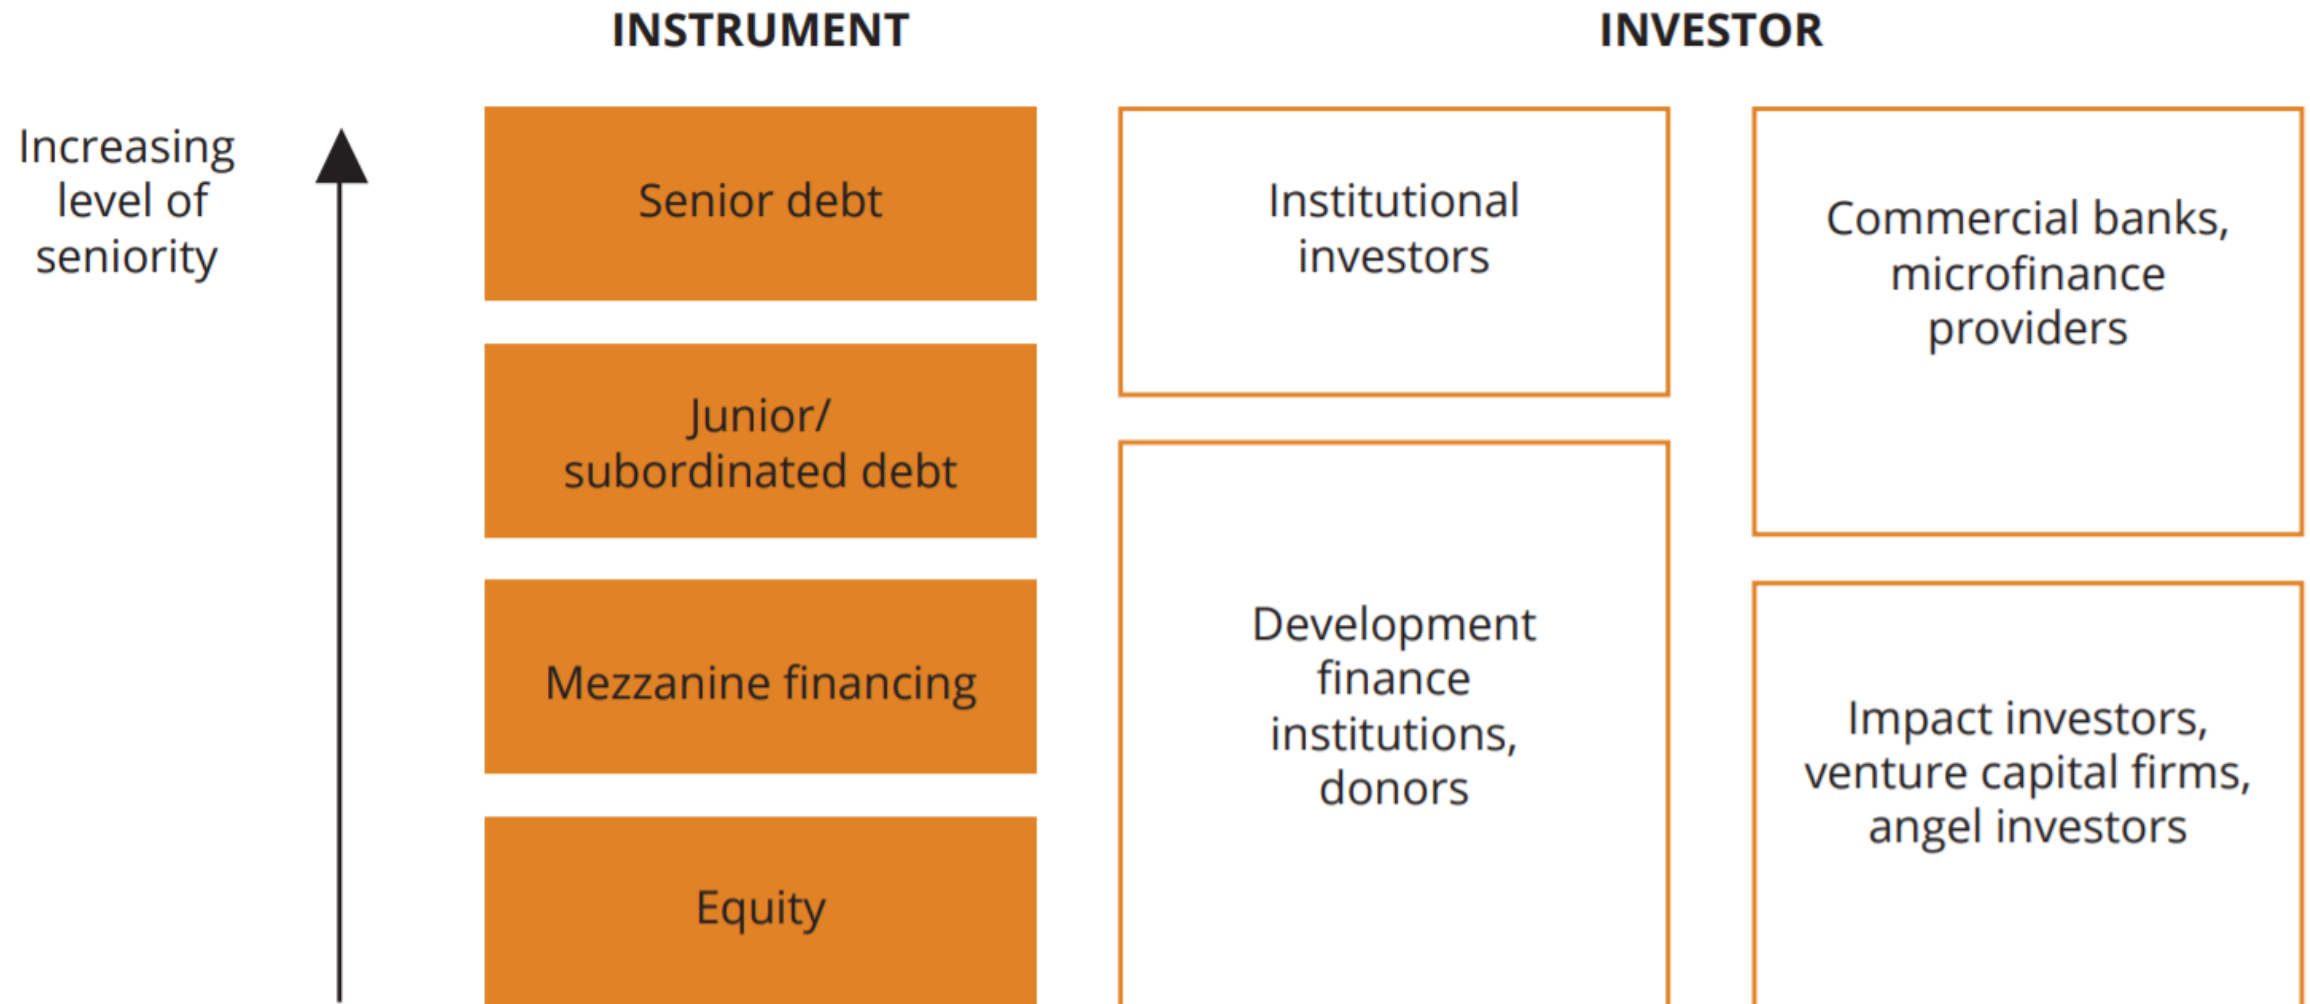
INSTRUMENT

INVESTOR

Increasing level of seniority

Senior debt

Junior/ subordinated debt

Mezzanine financing

Equity

Institutional investors

Development finance institutions, donors

Commercial banks, microfinance providers

Impact investors, venture capital firms, angel investors